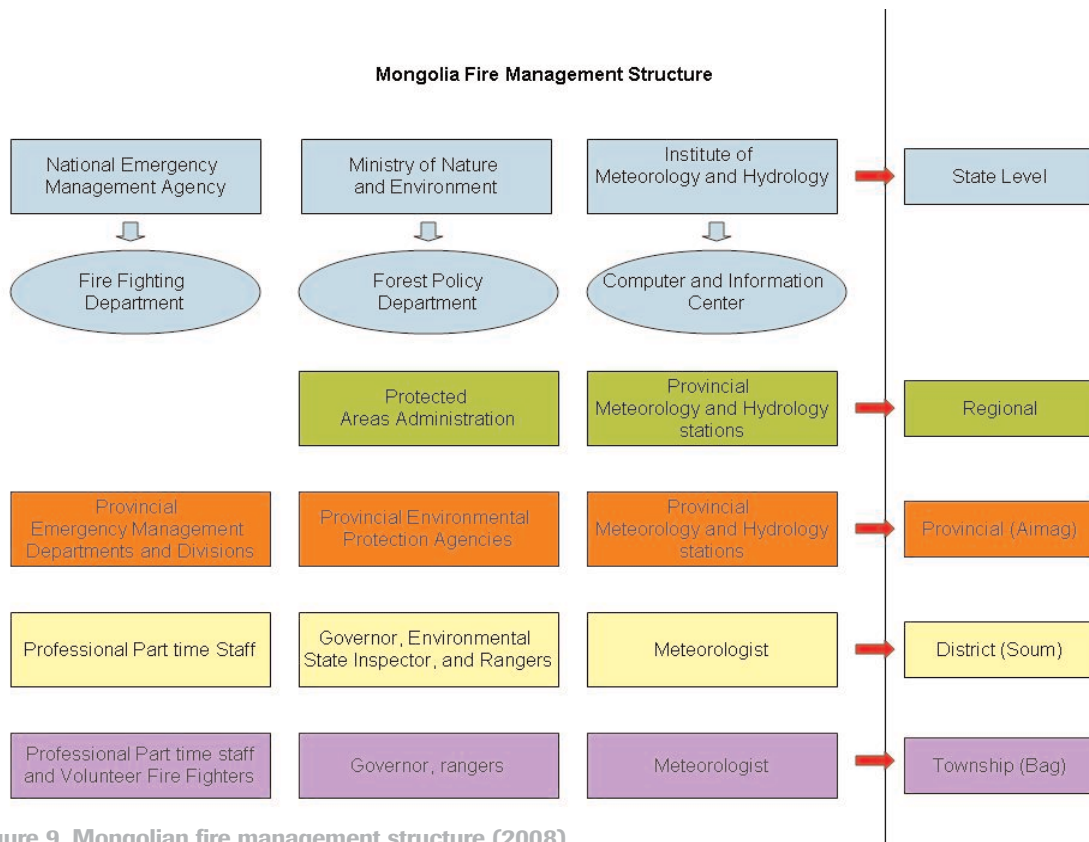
Mongolia Fire Management Structure

National Emergency Management Agency

Ministry of Nature and Environment

Institute of Meteorology and Hydrology

State Level

Fire Fighting Department

Forest Policy Department

Computer and Information Center

Protected Areas Administration

Provincial Meteorology and Hydrology stations

Regional

Provincial Emergency Management Departments and Divisions

Provincial Environmental Protection Agencies

Provincial Meteorology and Hydrology stations

Provincial (Aimag)

Professional Part time Staff

Governor, Environmental State Inspector, and Rangers

Meteorologist

District (Soum)

Professional Part time staff and Volunteer Fire Fighters

Governor, rangers

Meteorologist

Township (Bag)

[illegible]ure 9. Mongolian fire management structure (2008)